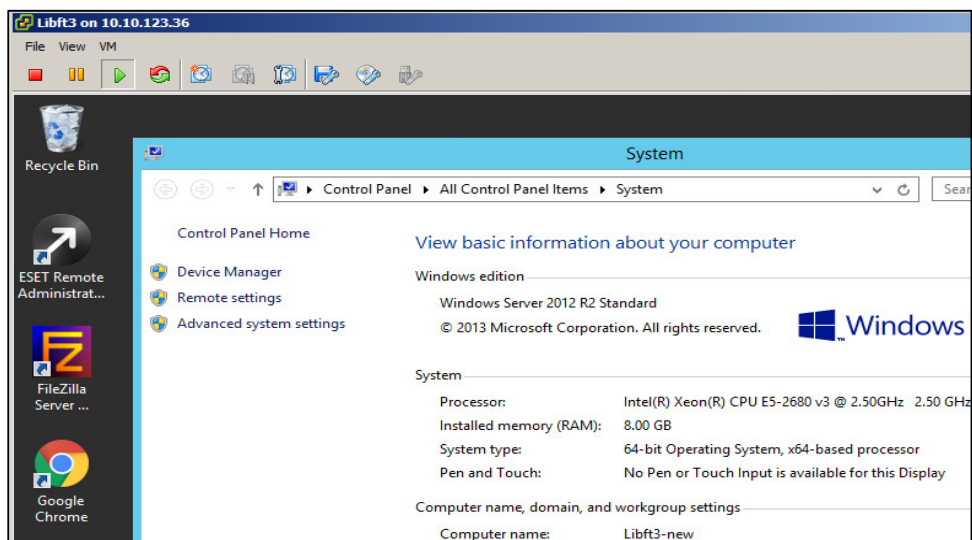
Libft3 on 10.10.123.36

File View VM

Recycle Bin

ESET Remote Administrat...

FileZilla Server ...

Google Chrome

System

Control Panel ▸ All Control Panel Items ▸ System

Sear

Control Panel Home

Device Manager

Remote settings

Advanced system settings

View basic information about your computer

Windows edition

Windows Server 2012 R2 Standard

© 2013 Microsoft Corporation. All rights reserved.

Windows

System

| Processor: | Intel(R) Xeon(R) CPU E5-2680 v3 @ 2.50GHz 2.50 GHz |
|---|---|
| Installed memory (RAM): | 8.00 GB |
| System type: | 64-bit Operating System, x64-based processor |
| Pen and Touch: | No Pen or Touch Input is available for this Display |

Computer name, domain, and workgroup settings

Computer name: Libft3-new